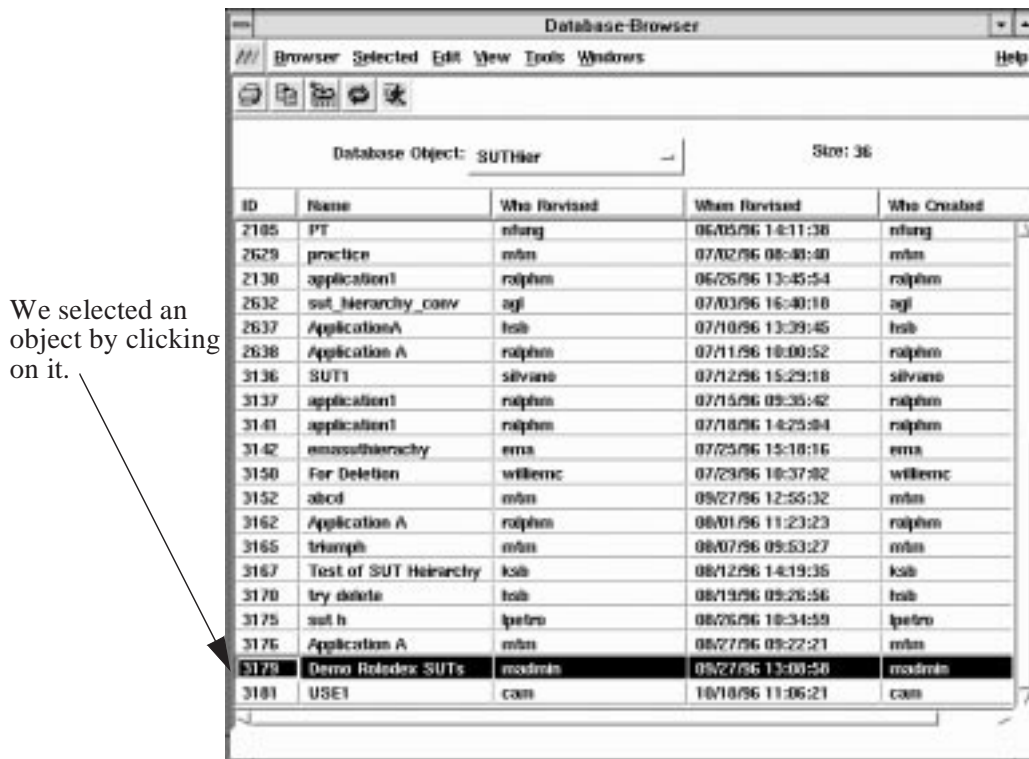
We selected an object by clicking on it.

Database-Browser

Browser Selected Edit View Tools Windows Help

Database Object: SUTHier

Size: 36

| ID | Name | Who Revised | When Revised | Who Created |
|---|---|---|---|---|
| 2105 | PT | nfung | 06/05/96 14:11:38 | nfung |
| 2629 | practice | mfm | 07/02/96 08:48:40 | mfm |
| 2130 | application1 | ralphm | 06/26/96 13:45:54 | ralphm |
| 2632 | sut_hierarchy_conv | agl | 07/03/96 16:40:18 | agl |
| 2637 | ApplicationA | hsb | 07/10/96 13:39:45 | hsb |
| 2638 | Application A | ralphm | 07/11/96 10:00:52 | ralphm |
| 3136 | SUT1 | silvano | 07/12/96 15:29:18 | silvano |
| 3137 | application1 | ralphm | 07/15/96 09:35:42 | ralphm |
| 3141 | application1 | ralphm | 07/18/96 14:25:04 | ralphm |
| 3142 | emasuthierachy | ema | 07/25/96 15:18:16 | ema |
| 3150 | For Deletion | williemc | 07/29/96 10:37:02 | williemc |
| 3152 | abcd | mfm | 09/27/96 12:55:32 | mfm |
| 3162 | Application A | ralphm | 08/01/96 11:23:23 | ralphm |
| 3165 | triumph | mfm | 08/07/96 09:53:27 | mfm |
| 3167 | Test of SUT Heirarchy | ksb | 08/12/96 14:19:35 | ksb |
| 3170 | try delete | hsb | 08/19/96 09:26:56 | hsb |
| 3175 | sut h | lpetro | 08/26/96 10:34:59 | lpetro |
| 3176 | Application A | mfm | 08/27/96 09:22:21 | mfm |
| 3179 | Demo Rolodex SUTs | madmin | 09/27/96 13:08:58 | madmin |
| 3181 | USE1 | cam | 10/18/96 11:06:21 | cam |